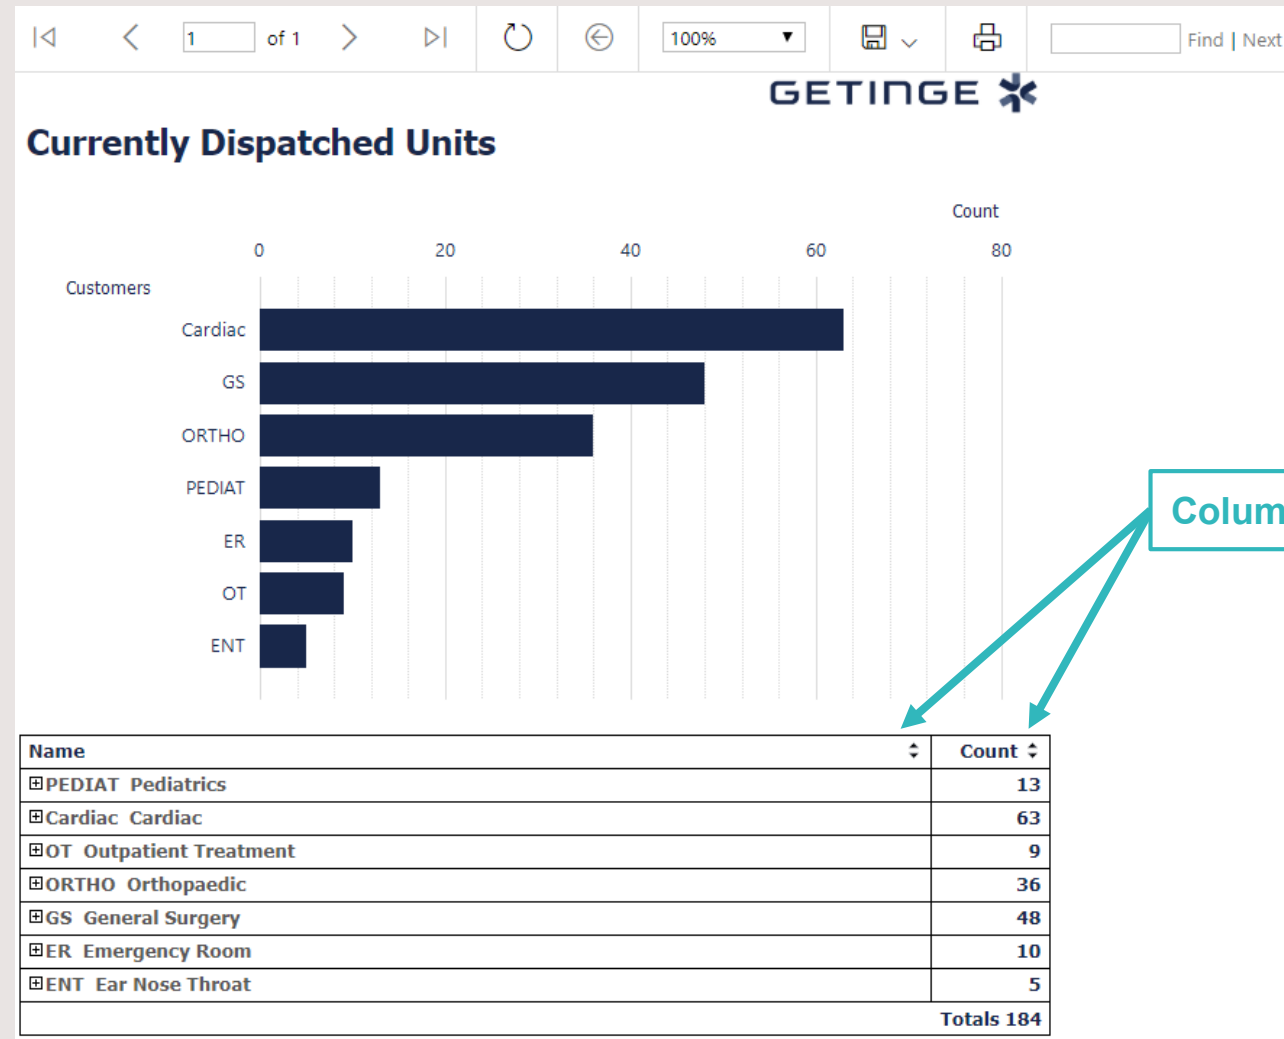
1 of 1 100% Find | Next

GETINGE

Currently Dispatched Units

Count

0 20 40 60 80

Customers

Cardiac
GS
ORTHO
PEDIAT
ER
OT
ENT

Colum

| Name | Count |
|---|---|
| ⊞PEDIAT Pediatrics | 13 |
| ⊞Cardiac Cardiac | 63 |
| ⊞OT Outpatient Treatment | 9 |
| ⊞ORTHO Orthopaedic | 36 |
| ⊞GS General Surgery | 48 |
| ⊞ER Emergency Room | 10 |
| ⊞ENT Ear Nose Throat | 5 |
| | Totals 184 |